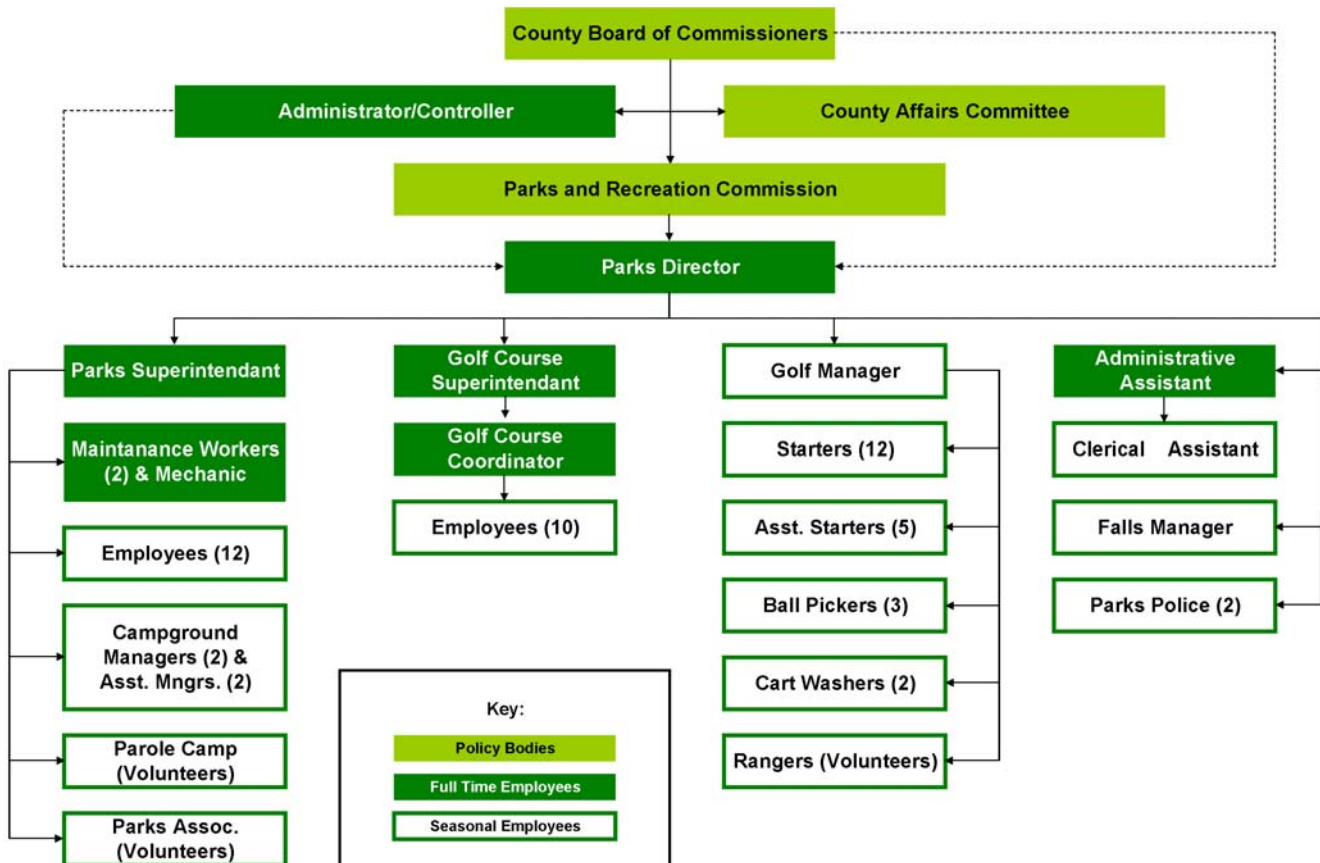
County Board of Commissioners

Administrator/Controller

County Affairs Committee

Parks and Recreation Commission

Parks Director

Parks Superintendant

Maintanance Workers (2) & Mechanic

Employees (12)

Campground Managers (2) & Asst. Mngrs. (2)

Parole Camp (Volunteers)

Parks Assoc. (Volunteers)

Golf Course Superintendant

Golf Course Coordinator

Employees (10)

Key:

Policy Bodies

Full Time Employees

Seasonal Employees

Golf Manager

Starters (12)

Asst. Starters (5)

Ball Pickers (3)

Cart Washers (2)

Rangers (Volunteers)

Administrative Assistant

Clerical Assistant

Falls Manager

Parks Police (2)